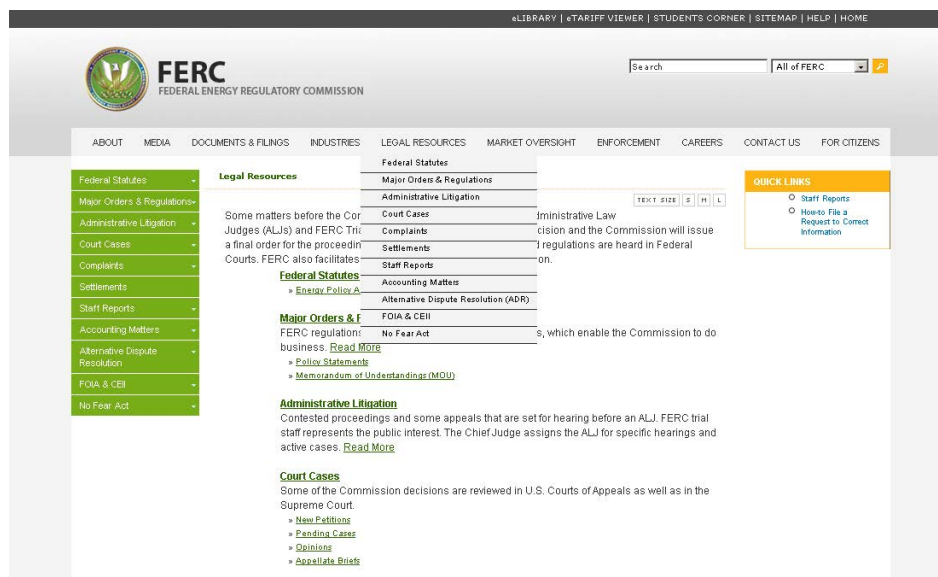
eLIBRARY | eTARIFF VIEWER | STUDENTS CORNER | SITEMAP | HELP | HOME

FERC
FEDERAL ENERGY REGULATORY COMMISSION

Search
All of FERC

ABOUT MEDIA DOCUMENTS & FILINGS INDUSTRIES LEGAL RESOURCES MARKET OVERSIGHT ENFORCEMENT CAREERS CONTACT US FOR CITIZENS

Federal Statutes
Major Orders & Regulations
Administrative Litigation
Court Cases
Complaints
Settlements
Staff Reports
Accounting Matters
Alternative Dispute Resolution (ADR)
FOIA & CEII
No Fear Act

Federal Statutes
Major Orders & Regulations
Administrative Litigation
Court Cases
Complaints
Settlements
Staff Reports
Accounting Matters
Alternative Dispute Resolution
FOIA & CEII
No Fear Act

Legal Resources

TEXT SIZE S M L

Some matters before the Cor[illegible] dministrative Law Judges (ALJs) and FERC Tria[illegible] cision and the Commission will issue a final order for the proceedin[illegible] d regulations are heard in Federal Courts. FERC also facilitates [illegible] on.

Federal Statutes
» Energy Policy A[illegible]

Major Orders & F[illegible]
FERC regulation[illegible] s, which enable the Commission to do business. Read More
» Policy Statements
» Memorandum of Understandings (MOU)

Administrative Litigation
Contested proceedings and some appeals that are set for hearing before an ALJ. FERC trial staff represents the public interest. The Chief Judge assigns the ALJ for specific hearings and active cases. Read More

Court Cases
Some of the Commission decisions are reviewed in U.S. Courts of Appeals as well as in the Supreme Court.
» New Petitions
» Pending Cases
» Opinions
» Appellate Briefs

QUICK LINKS
Staff Reports
How-to File a Request to Correct Information